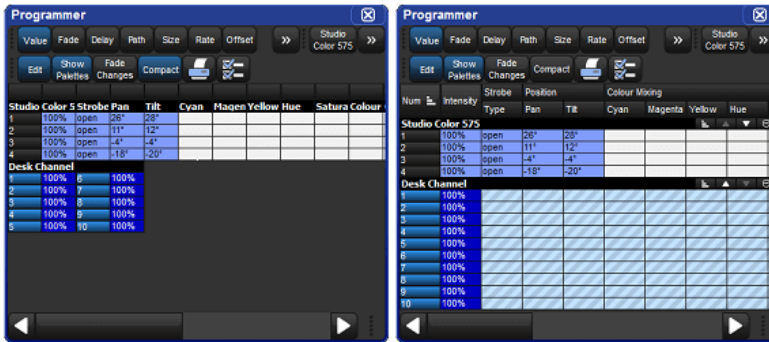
Programmer

Value | Fade | Delay | Path | Size | Rate | Offset | » | Studio Color 575 | »

Edit | Show Palettes | Fade Changes | Compact

| Studio Color 5 | Strobe | Pan | Tilt | Cyan | Magen | Yellow | Hue | Satura | Colour |
|---|---|---|---|---|---|---|---|---|---|
| 1 | 100% | open | 26° | 28° | | | | | |
| 2 | 100% | open | 11° | 12° | | | | | |
| 3 | 100% | open | -4° | -4° | | | | | |
| 4 | 100% | open | -18° | -20° | | | | | |

Desk Channel

| | | | |
|---|---|---|---|
| 1 | 100% | 6 | 100% |
| 2 | 100% | 7 | 100% |
| 3 | 100% | 8 | 100% |
| 4 | 100% | 9 | 100% |
| 5 | 100% | 10 | 100% |

Programmer

Value | Fade | Delay | Path | Size | Rate | Offset | » | Studio Color 575 | »

Edit | Show Palettes | Fade Changes | Compact

| Num | Intensity | Strobe Type | Position Pan | Tilt | Colour Mixing Cyan | Magenta | Yellow | Hue |
|---|---|---|---|---|---|---|---|---|
| Studio Color 575 | | | | | | | | |
| 1 | 100% | open | 26° | 28° | | | | |
| 2 | 100% | open | 11° | 12° | | | | |
| 3 | 100% | open | -4° | -4° | | | | |
| 4 | 100% | open | -18° | -20° | | | | |
| Desk Channel | | | | | | | | |
| 1 | 100% | | | | | | | |
| 2 | 100% | | | | | | | |
| 3 | 100% | | | | | | | |
| 4 | 100% | | | | | | | |
| 5 | 100% | | | | | | | |
| 6 | 100% | | | | | | | |
| 7 | 100% | | | | | | | |
| 8 | 100% | | | | | | | |
| 9 | 100% | | | | | | | |
| 10 | 100% | | | | | | | |